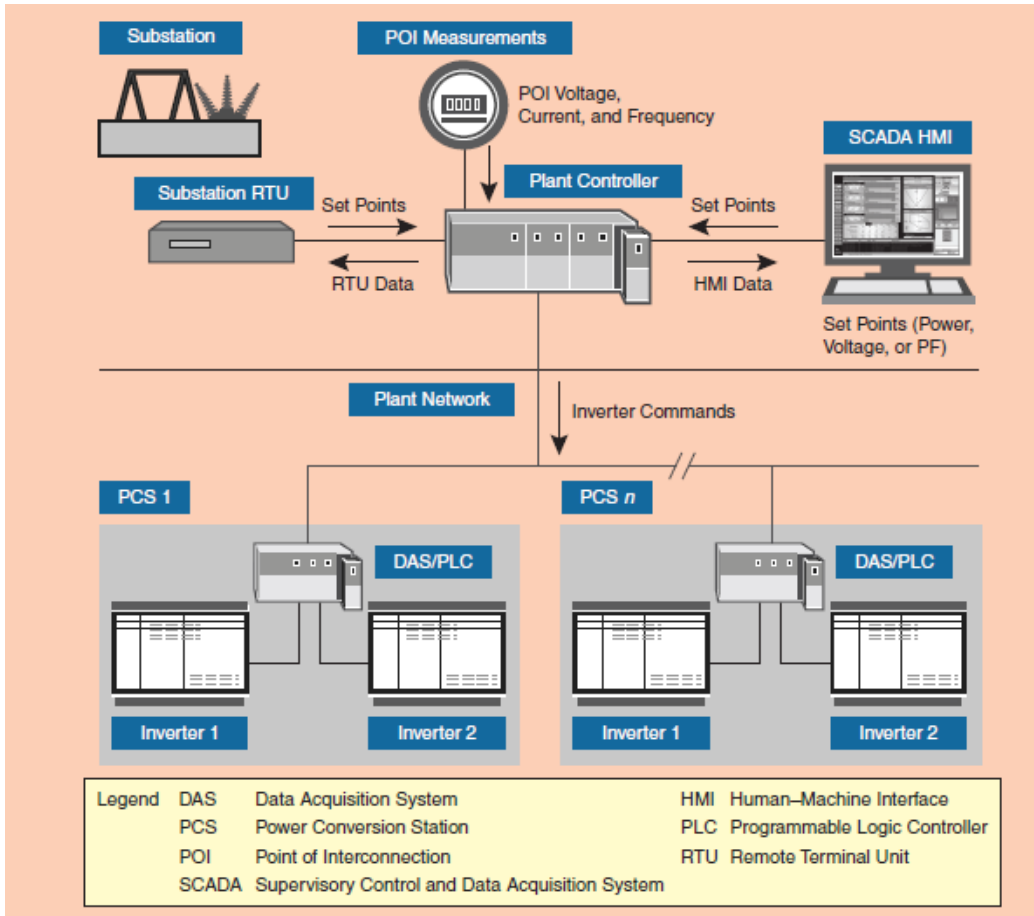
Substation

POI Measurements

POI Voltage, Current, and Frequency

SCADA HMI

Substation RTU

Plant Controller

Set Points

Set Points

RTU Data

HMI Data

Set Points (Power, Voltage, or PF)

Plant Network

Inverter Commands

PCS 1

PCS $n$

DAS/PLC

DAS/PLC

Inverter 1

Inverter 2

Inverter 1

Inverter 2

| Legend | DAS | Data Acquisition System | HMI | Human–Machine Interface |
|---|---|---|---|---|
| | PCS | Power Conversion Station | PLC | Programmable Logic Controller |
| | POI | Point of Interconnection | RTU | Remote Terminal Unit |
| | SCADA | Supervisory Control and Data Acquisition System | | |